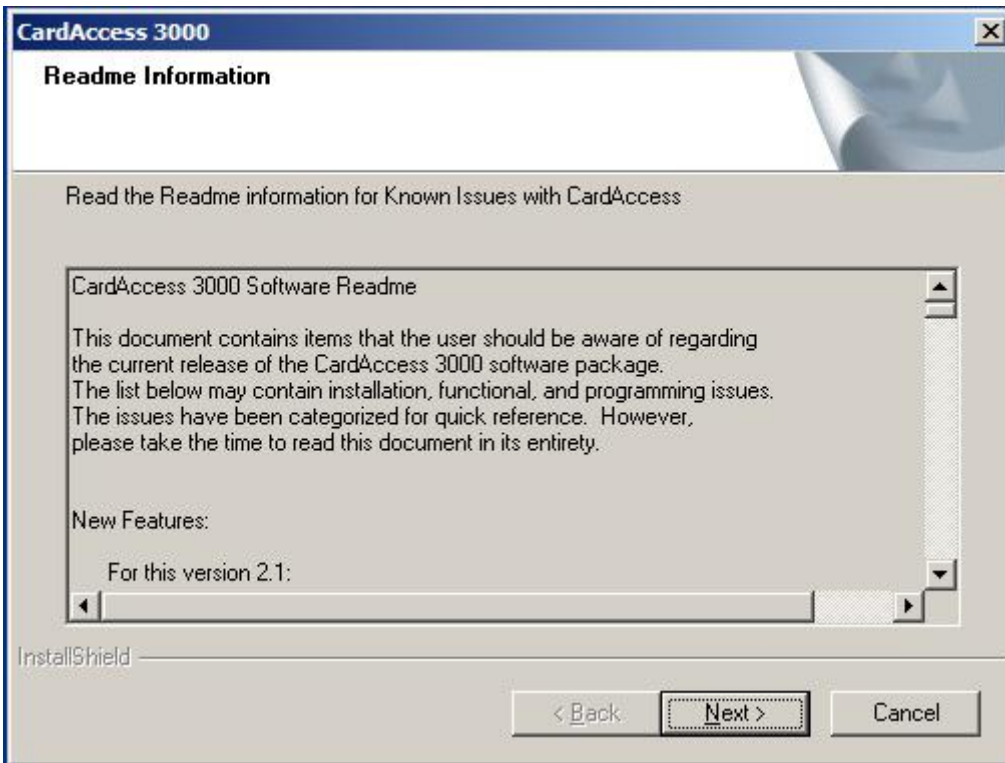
CardAccess 3000

Readme Information

Read the Readme information for Known Issues with CardAccess

CardAccess 3000 Software Readme

This document contains items that the user should be aware of regarding the current release of the CardAccess 3000 software package. The list below may contain installation, functional, and programming issues. The issues have been categorized for quick reference. However, please take the time to read this document in its entirety.

New Features:

For this version 2.1:

InstallShield

< Back

Next >

Cancel